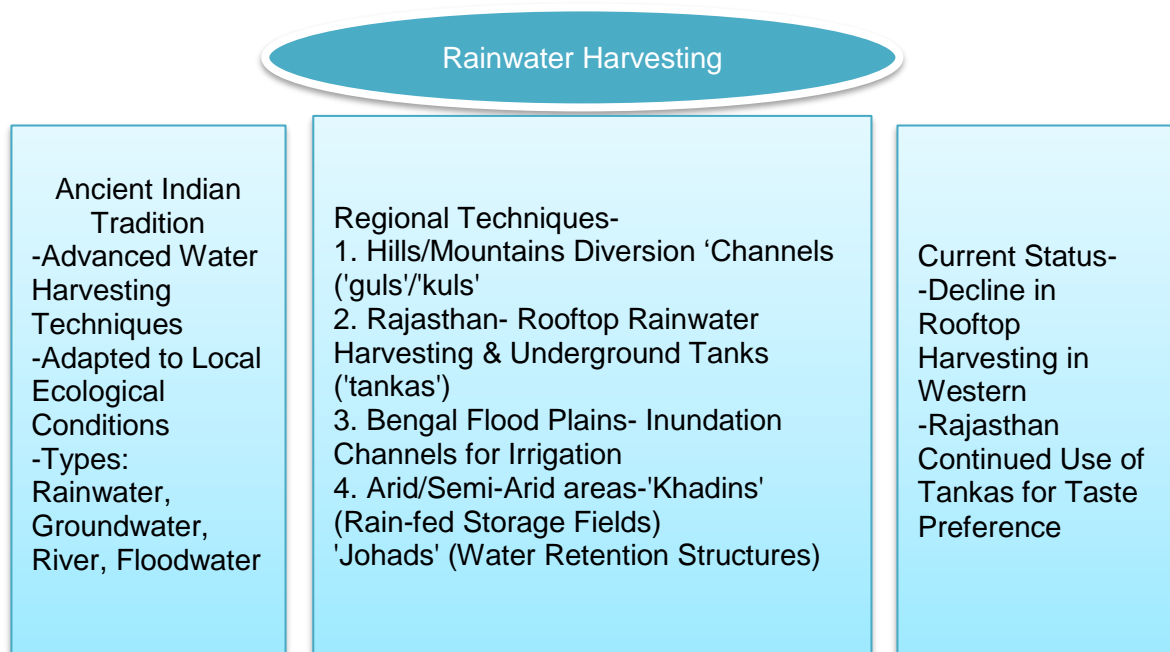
Rainwater Harvesting

Ancient Indian Tradition
-Advanced Water Harvesting Techniques
-Adapted to Local Ecological Conditions
-Types: Rainwater, Groundwater, River, Floodwater

Regional Techniques-
1. Hills/Mountains Diversion ‘Channels ('guls'/'kuls'
2. Rajasthan- Rooftop Rainwater Harvesting & Underground Tanks ('tankas')
3. Bengal Flood Plains- Inundation Channels for Irrigation
4. Arid/Semi-Arid areas-'Khadins' (Rain-fed Storage Fields)
'Johads' (Water Retention Structures)

Current Status-
-Decline in Rooftop Harvesting in Western
-Rajasthan Continued Use of Tankas for Taste Preference